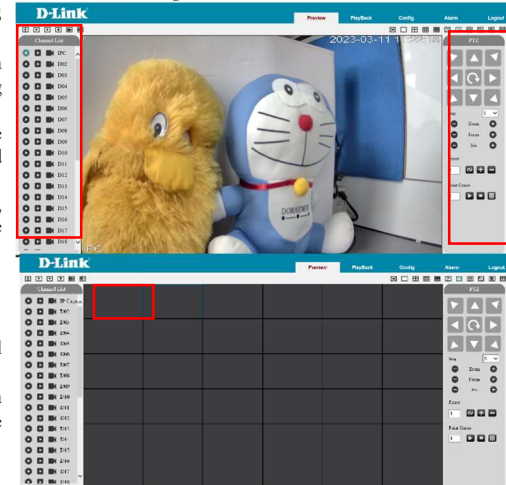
D-Link

Preview PlayBack Config Alarm Logout

Channel List

IPC
D02
D03
D04
D05
D06
D07
D08
D09
D10
D11
D12
D13
D14
D15
D16
D17
D18

2023-03-11 1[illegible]

PTZ

Step 5

Zoom
Focus
Iris

Preset

Preset Cruise

IPC

DORAEMON

D-Link

Preview PlayBack Config Alarm Logout

Channel List

IP Camera
D02
D03
D04
D05
D06
D07
D08
D09
D10
D11
D12
D13
D14
D15
D16
D17
D18

PTZ

Step 5

Zoom
Focus
Iris

Preset
1

Preset Cruise
1